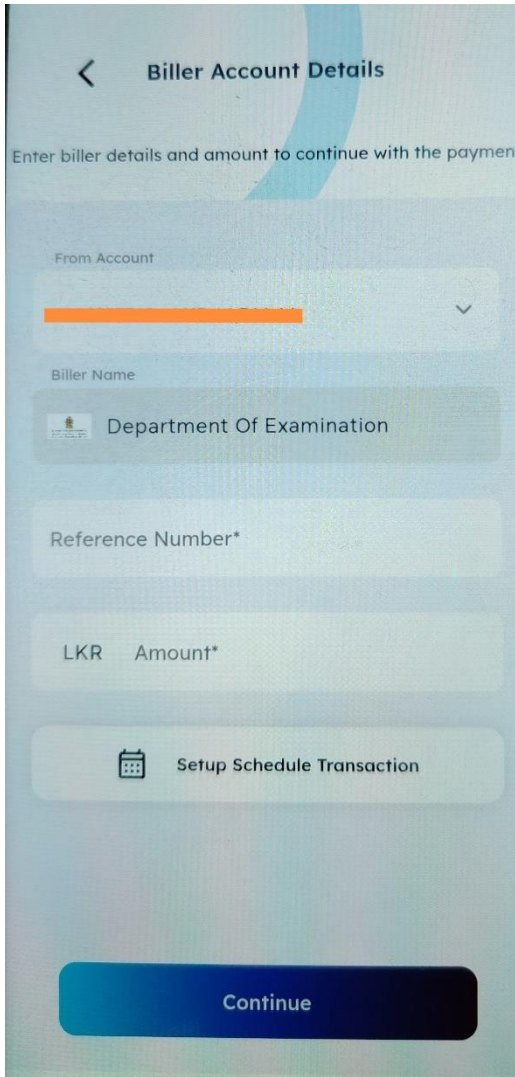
Biller Account Details

Enter biller details and amount to continue with the paymen

From Account

Biller Name

Department Of Examination

Reference Number*

LKR Amount*

Setup Schedule Transaction

Continue